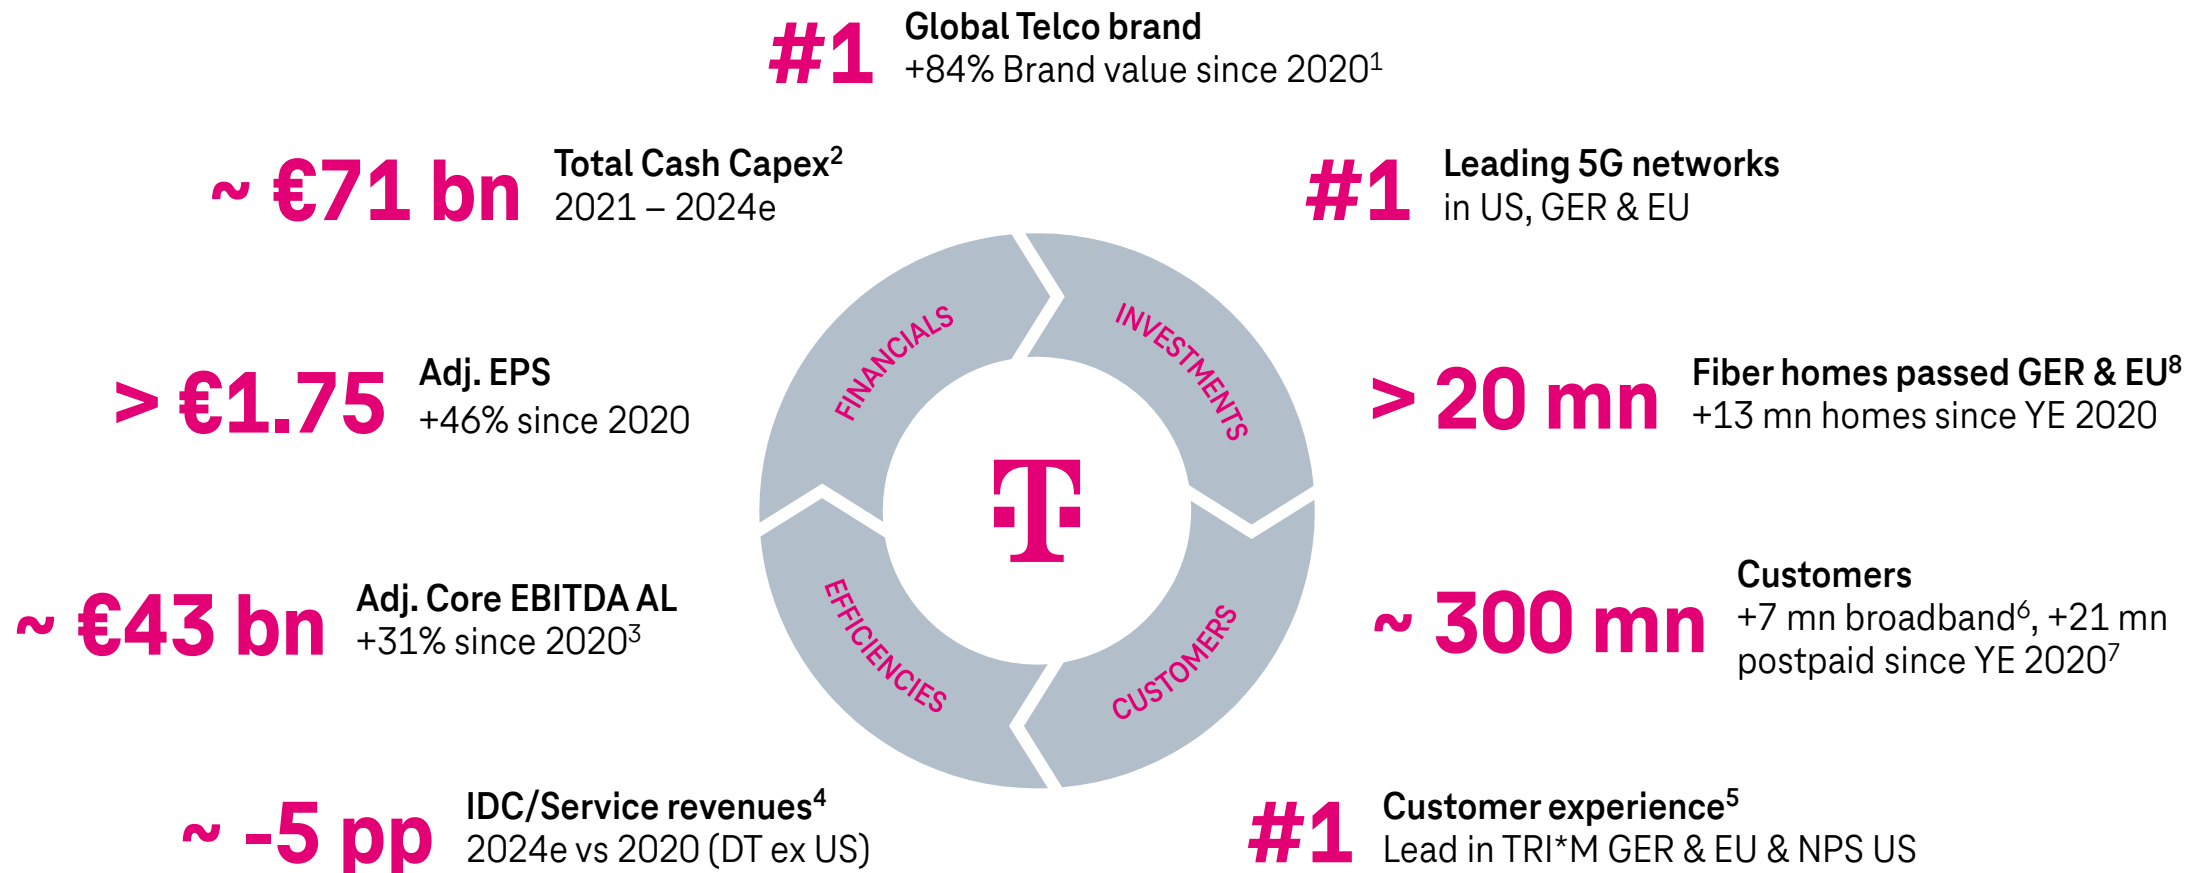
#1 Global Telco brand
+84% Brand value since 2020$^1$

~ €71 bn Total Cash Capex$^2$
2021 – 2024e

#1 Leading 5G networks
in US, GER & EU

> €1.75 Adj. EPS
+46% since 2020

> 20 mn Fiber homes passed GER & EU$^8$
+13 mn homes since YE 2020

FINANCIALS

INVESTMENTS

EFFICIENCIES

CUSTOMERS

T

~ €43 bn Adj. Core EBITDA AL
+31% since 2020$^3$

~ 300 mn Customers
+7 mn broadband$^6$, +21 mn postpaid since YE 2020$^7$

~ -5 pp IDC/Service revenues$^4$
2024e vs 2020 (DT ex US)

#1 Customer experience$^5$
Lead in TRI*M GER & EU & NPS US